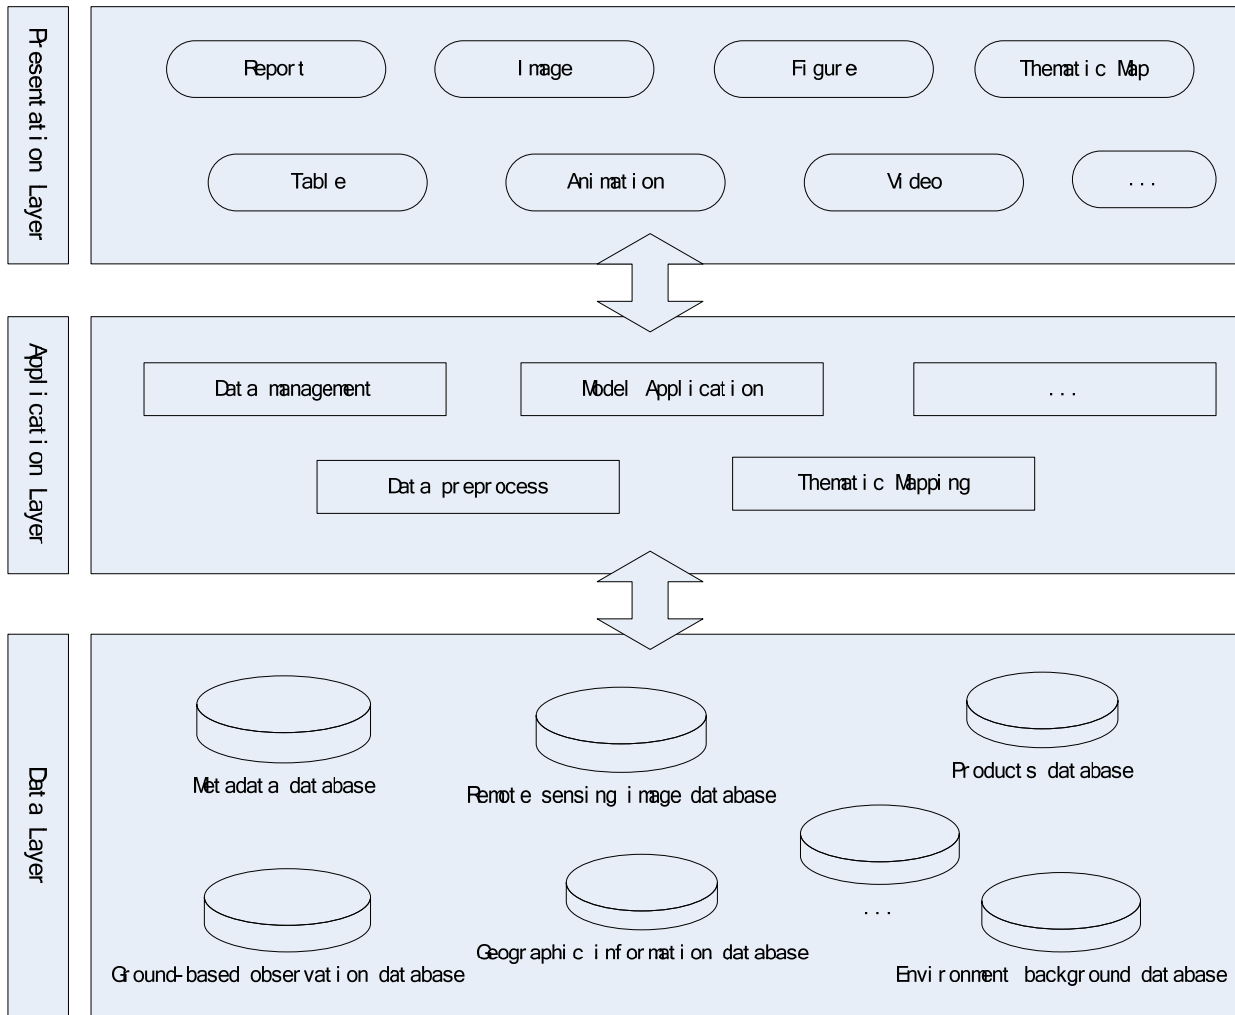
Presentation Layer

Report

Image

Figure

Thematic Map

Table

Animation

Video

...

Application Layer

Data management

Model Application

...

Data preprocess

Thematic Mapping

Data Layer

Metadata database

Remote sensing image database

Products database

...

Ground-based observation database

Geographic information database

Environment background database